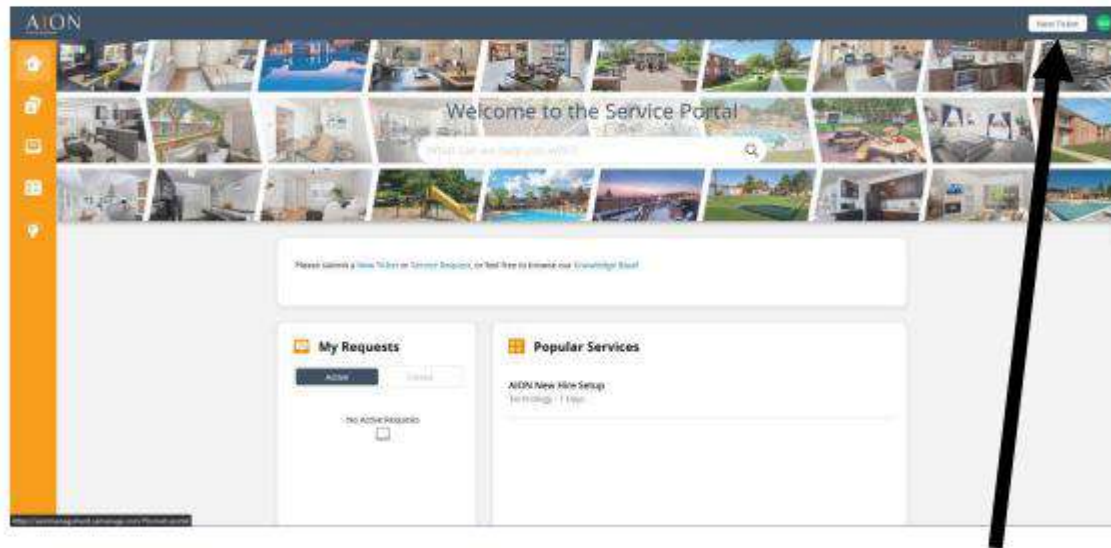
AION

New Ticket

Welcome to the Service Portal

What can we help you with?

Please submit a New Ticket or Service Request, or feel free to browse our Knowledge Base!

My Requests

Active

Closed

No Active Requests

Popular Services

AION New Hire Setup

Technology · 1 Days

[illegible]